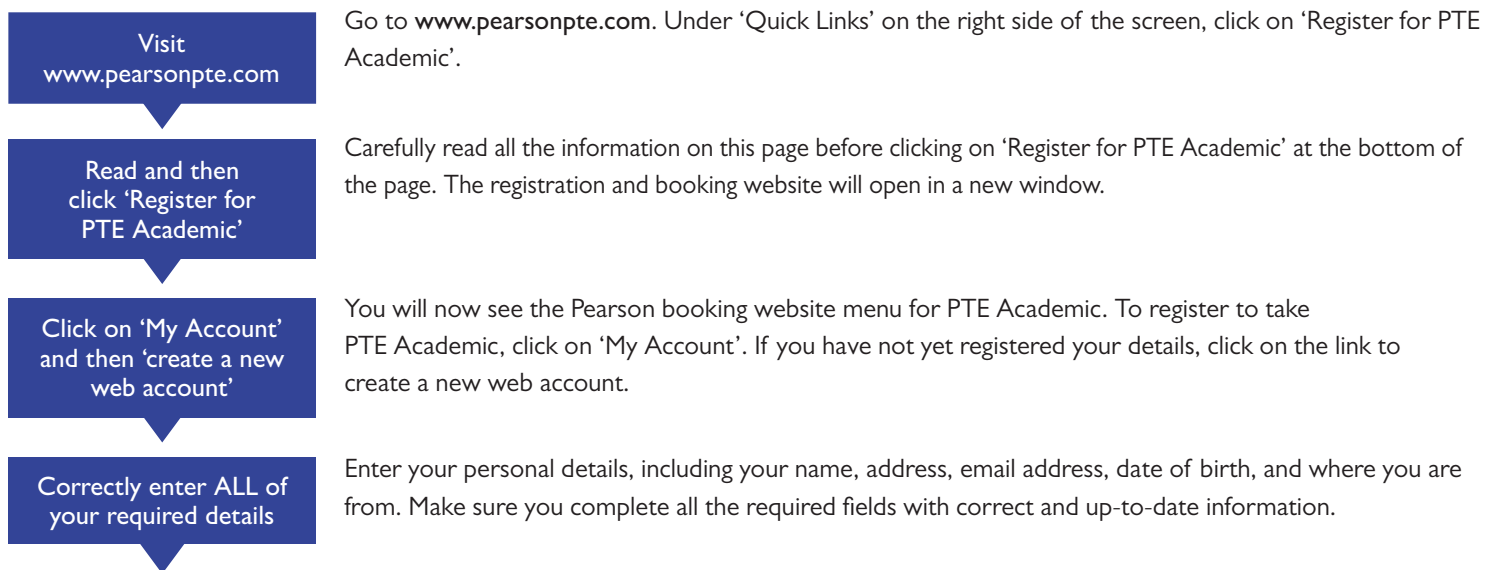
Visit www.pearsonpte.com

Go to www.pearsonpte.com. Under 'Quick Links' on the right side of the screen, click on 'Register for PTE Academic'.

Read and then click 'Register for PTE Academic'

Carefully read all the information on this page before clicking on 'Register for PTE Academic' at the bottom of the page. The registration and booking website will open in a new window.

Click on 'My Account' and then 'create a new web account'

You will now see the Pearson booking website menu for PTE Academic. To register to take PTE Academic, click on 'My Account'. If you have not yet registered your details, click on the link to create a new web account.

Correctly enter ALL of your required details

Enter your personal details, including your name, address, email address, date of birth, and where you are from. Make sure you complete all the required fields with correct and up-to-date information.